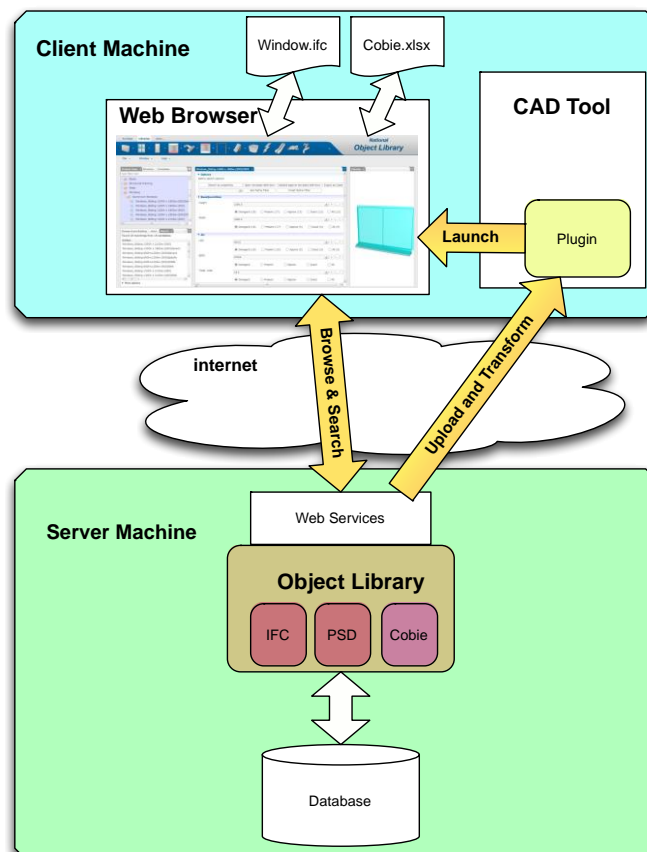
Client Machine

Window.ifc

Cobie.xlsx

Web Browser

National Object Library

CAD Tool

Launch

Plugin

internet

Browse & Search

Upload and Transform

Server Machine

Web Services

Object Library

IFC

PSD

Cobie

Database